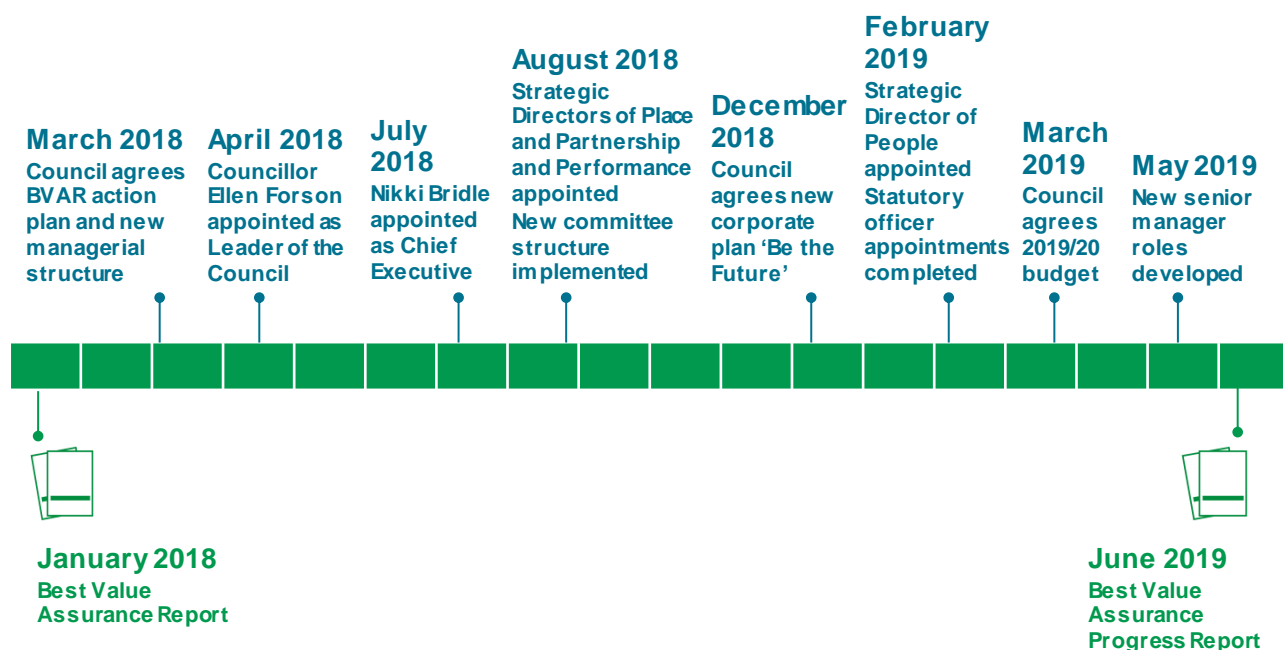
March 2018
Council agrees BVAR action plan and new managerial structure

April 2018
Councillor Ellen Forson appointed as Leader of the Council

July 2018
Nikki Bridle appointed as Chief Executive

August 2018
Strategic Directors of Place and Partnership and Performance appointed
New committee structure implemented

December 2018
Council agrees new corporate plan 'Be the Future'

February 2019
Strategic Director of People appointed
Statutory officer appointments completed

March 2019
Council agrees 2019/20 budget

May 2019
New senior manager roles developed

January 2018
Best Value Assurance Report

June 2019
Best Value Assurance Progress Report